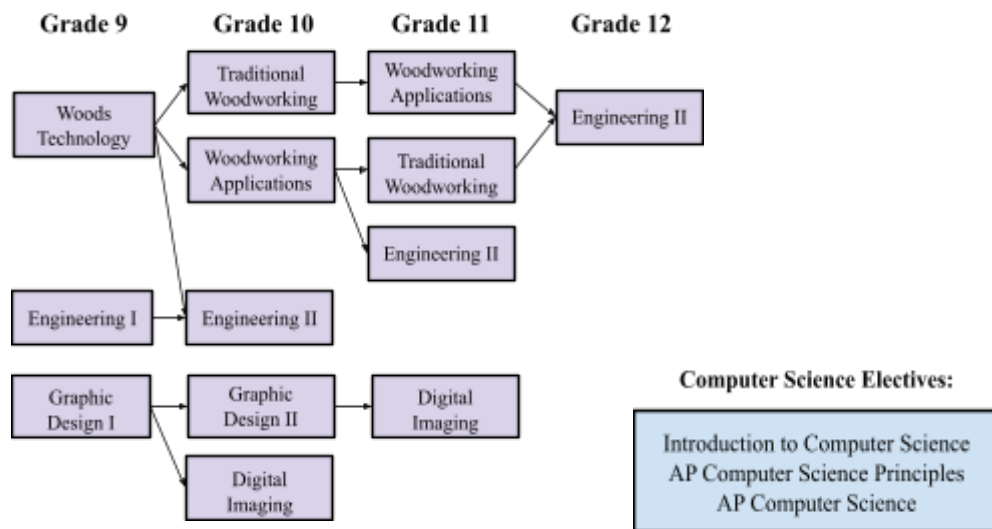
Grade 9

Grade 10

Grade 11

Grade 12

Woods Technology

Traditional Woodworking

Woodworking Applications

Woodworking Applications

Traditional Woodworking

Engineering II

Engineering II

Engineering I

Engineering II

Graphic Design I

Graphic Design II

Digital Imaging

Digital Imaging

Computer Science Electives:

Introduction to Computer Science
AP Computer Science Principles
AP Computer Science